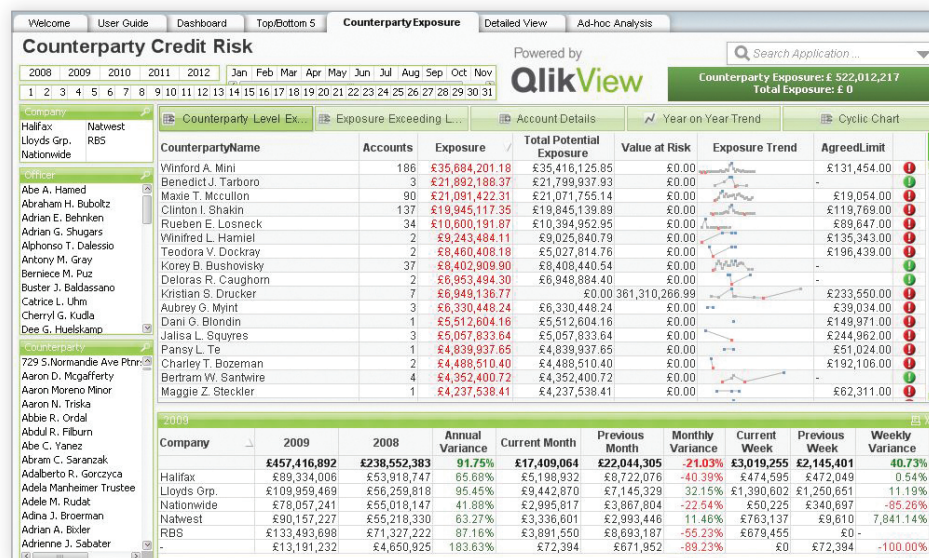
Welcome | User Guide | Dashboard | Top/Bottom 5 | Counterparty Exposure | Detailed View | Ad-hoc Analysis

Counterparty Credit Risk

Powered by QlikView

Search Application ...

Counterparty Exposure: £ 522,012,217
Total Exposure: £ 0

2008 2009 2010 2011 2012

Jan Feb Mar Apr May Jun Jul Aug Sep Oct Nov

1 2 3 4 5 6 7 8 9 10 11 12 13 14 15 16 17 18 19 20 21 22 23 24 25 26 27 28 29 30 31

Company
Halifax
Natwest
Lloyds Grp.
RBS
Nationwide

Officer
Abe A. Hamed
Abraham H. Buboltz
Adrian E. Behnken
Adrian G. Shugars
Alphonso T. Dalessio
Antony M. Gray
Berniece M. Puz
Buster J. Baldassano
Catrice L. Uhm
Cherryl G. Kudla
Dee G. Huelskamp

Counterparty
729 S.Normandie Ave Ptnr
Aaron D. Mcgafferty
Aaron Moreno Minor
Aaron N. Triska
Abbie R. Ordal
Abdul R. Filburn
Abe C. Yanez
Abram C. Saranzak
Adalberto R. Gorczyca
Adela Manheimer Trustee
Adele M. Rudat
Adina J. Broerman
Adrian A. Bixler
Adrienne J. Sabater

Counterparty Level Ex... | Exposure Exceeding L... | Account Details | Year on Year Trend | Cyclic Chart

| CounterpartyName | Accounts | Exposure | Total Potential Exposure | Value at Risk | Exposure Trend | AgreedLimit |
|---|---|---|---|---|---|---|
| Winford A. Mini | 186 | £35,684,201.18 | £35,416,125.85 | £0.00 | | £131,454.00 |
| Benedict J. Tarboro | 3 | £21,892,188.37 | £21,799,937.93 | £0.00 | | - |
| Maxie T. Mccullon | 90 | £21,091,422.31 | £21,071,755.14 | £0.00 | | £19,054.00 |
| Clinton I. Shakin | 137 | £19,945,117.35 | £19,845,139.89 | £0.00 | | £119,769.00 |
| Rueben E. Losneck | 34 | £10,600,191.87 | £10,394,952.95 | £0.00 | | £89,647.00 |
| Winifred L. Hamiel | 2 | £9,243,484.11 | £9,025,840.79 | £0.00 | | £135,343.00 |
| Teodora V. Dockray | 2 | £8,460,408.18 | £5,027,814.76 | £0.00 | | £196,439.00 |
| Korey B. Bushovisky | 37 | £8,402,909.90 | £8,408,440.54 | £0.00 | | - |
| Deloras R. Caughorn | 2 | £6,953,494.30 | £6,948,884.40 | £0.00 | | - |
| Kristian S. Drucker | 7 | £6,949,136.77 | £0.00 | 361,310,266.99 | | £233,550.00 |
| Aubrey G. Myint | 3 | £6,330,448.24 | £6,330,448.24 | £0.00 | | £39,034.00 |
| Dani G. Blondin | 1 | £5,512,604.16 | £5,512,604.16 | £0.00 | | £149,971.00 |
| Jalisa L. Squyres | 3 | £5,057,833.64 | £5,057,833.64 | £0.00 | | £244,962.00 |
| Pansy L. Te | 1 | £4,839,937.65 | £4,839,937.65 | £0.00 | | £51,024.00 |
| Charley T. Bozeman | 2 | £4,488,510.40 | £4,488,510.40 | £0.00 | | £192,106.00 |
| Bertram W. Santwire | 4 | £4,352,400.72 | £4,352,400.72 | £0.00 | | - |
| Maggie Z. Steckler | 1 | £4,237,538.41 | £4,237,538.41 | £0.00 | | £62,311.00 |

2009

| Company | 2009 | 2008 | Annual Variance | Current Month | Previous Month | Monthly Variance | Current Week | Previous Week | Weekly Variance |
|---|---|---|---|---|---|---|---|---|---|
| | £457,416,892 | £238,552,383 | 91.75% | £17,409,064 | £22,044,305 | -21.03% | £3,019,255 | £2,145,401 | 40.73% |
| Halifax | £89,334,006 | £53,918,747 | 65.68% | £5,198,932 | £8,722,076 | -40.39% | £474,595 | £472,049 | 0.54% |
| Lloyds Grp. | £109,959,469 | £56,259,818 | 95.45% | £9,442,870 | £7,145,329 | 32.15% | £1,390,602 | £1,250,651 | 11.19% |
| Nationwide | £78,057,241 | £55,018,147 | 41.88% | £2,995,817 | £3,867,804 | -22.54% | £50,225 | £340,697 | -85.26% |
| Natwest | £90,157,227 | £55,218,330 | 63.27% | £3,336,601 | £2,993,446 | 11.46% | £763,137 | £9,610 | 7,841.14% |
| RBS | £133,493,698 | £71,327,222 | 87.16% | £3,891,550 | £8,693,187 | -55.23% | £679,455 | £0 | - |
| - | £13,191,232 | £4,650,925 | 183.63% | £72,394 | £671,952 | -89.23% | £0 | £72,394 | -100.00% |